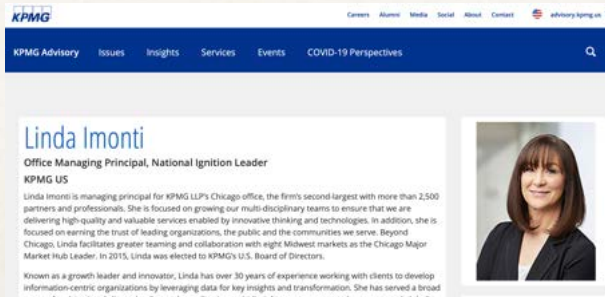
KPMG

Careers Alumni Media Social About Contact advisory.kpmg.us

KPMG Advisory Issues Insights Services Events COVID-19 Perspectives

Linda Imonti

Office Managing Principal, National Ignition Leader

KPMG US

Linda Imonti is managing principal for KPMG LLP's Chicago office, the firm's second-largest with more than 2,500 partners and professionals. She is focused on growing our multi-disciplinary teams to ensure that we are delivering high-quality and valuable services enabled by innovative thinking and technologies. In addition, she is focused on earning the trust of leading organizations, the public and the communities we serve. Beyond Chicago, Linda facilitates greater teaming and collaboration with eight Midwest markets as the Chicago Major Market Hub Leader. In 2015, Linda was elected to KPMG's U.S. Board of Directors.

Known as a growth leader and innovator, Linda has over 30 years of experience working with clients to develop information-centric organizations by leveraging data for key insights and transformation. She has served a broad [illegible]